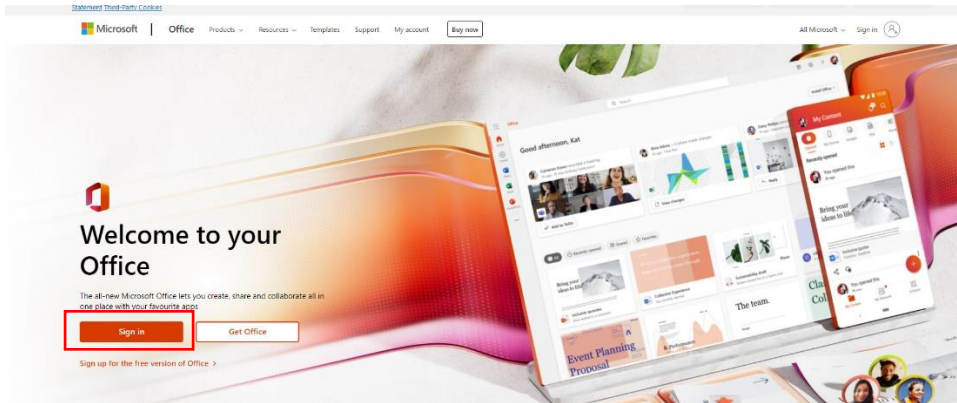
Statement Third-Party Cookies

Microsoft | Office Products ⌄ Resources ⌄ Templates Support My account Buy now

All Microsoft ⌄ Sign in

Good afternoon, Kat

My Content

Bring your ideas to life

Event Planning Proposal

The team.

Welcome to your Office

The all-new Microsoft Office lets you create, share and collaborate all in one place with your favourite apps

Sign in

Get Office

Sign up for the free version of Office >